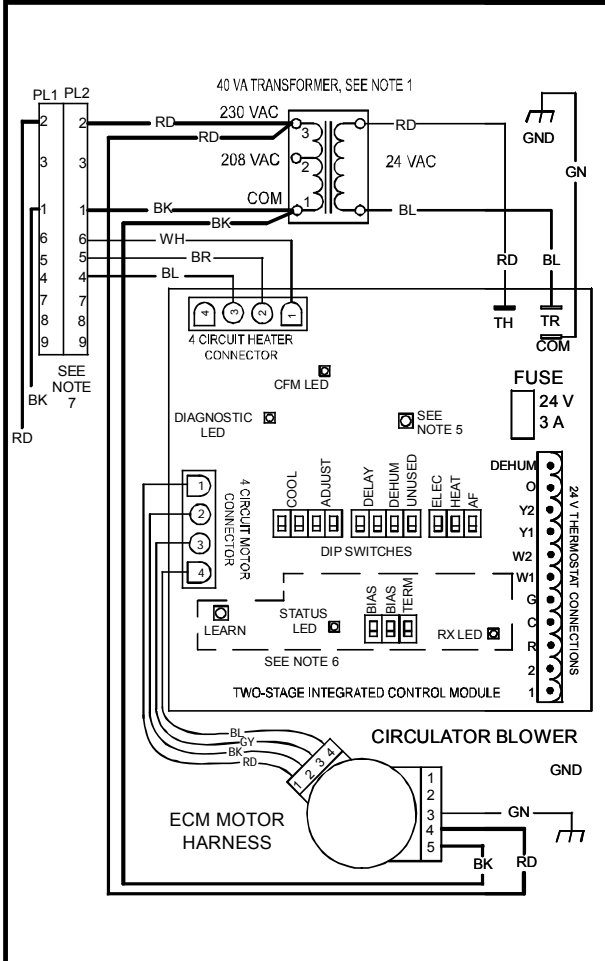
40 VA TRANSFORMER, SEE NOTE 1

PL1 PL2

2 2 RD 230 VAC RD 3

3 3 208 VAC 2 24 VAC RD

1 1 BK COM BK 1 BL

6 6 WH

5 5 BR

4 4 BL

7 7

8 8

9 9

SEE NOTE 7

BK

RD

GND

GN

RD BL

TH TR COM

4 3 2 1

4 CIRCUIT HEATER CONNECTOR

CFM LED

FUSE 24 V 3 A

DIAGNOSTIC LED

SEE NOTE 5

1 2 3 4

4 CIRCUIT MOTOR CONNECTOR

COOL ADJUST DELAY DEHUM UNUSED ELEC HEAT AF

DIP SWITCHES

DEHUM O Y2 Y1 W2 W1 G C R 2 1

24 V THERMOSTAT CONNECTIONS

LEARN

STATUS LED

BIAS BIAS TERM

RX LED

SEE NOTE 6

TWO-STAGE INTEGRATED CONTROL MODULE

CIRCULATOR BLOWER

BL GY BK RD

1 2 3 4

GND

ECM MOTOR HARNESS

1 2 3 4 5

GN

BK RD